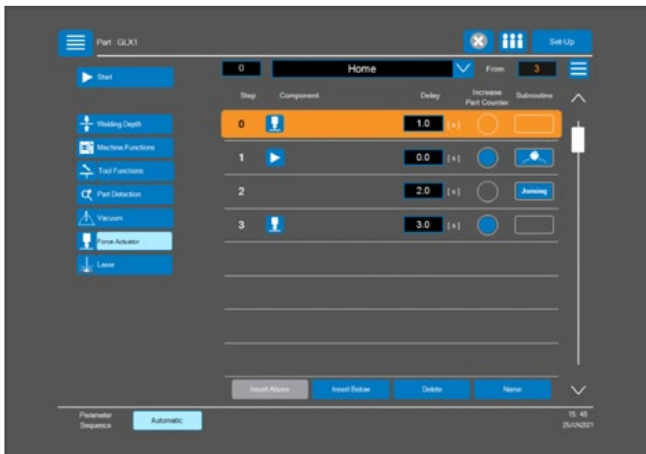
Part : GLX1

Set-Up

Start

0

Home

From

3

Step

Component

Delay

Increase Part Counter

Subroutine

0

1.0

[s]

1

0.0

[s]

2

2.0

[s]

Joining

3

3.0

[s]

Welding Depth

Machine Functions

Tool Functions

Part Detection

Vacuum

Force Actuator

Laser

Insert Above

Insert Below

Delete

Name

Parameter Sequence

Automatic

15 : 48

25/JAN/2021